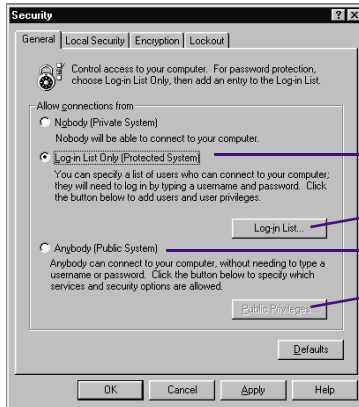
Security

? X

General | Local Security | Encryption | Lockout

Control access to your computer. For password protection, choose Log-in List Only, then add an entry to the Log-in List.

Allow connections from

Nobody (Private System)

Nobody will be able to connect to your computer.

Log-in List Only (Protected System)

You can specify a list of users who can connect to your computer; they will need to log in by typing a username and password. Click the button below to add users and user privileges.

Log-in List...

Anybody (Public System)

Anybody can connect to your computer, without needing to type a username or password. Click the button below to specify which services and security options are allowed.

Public Privileges...

Defaults

OK | Cancel | Apply | Help